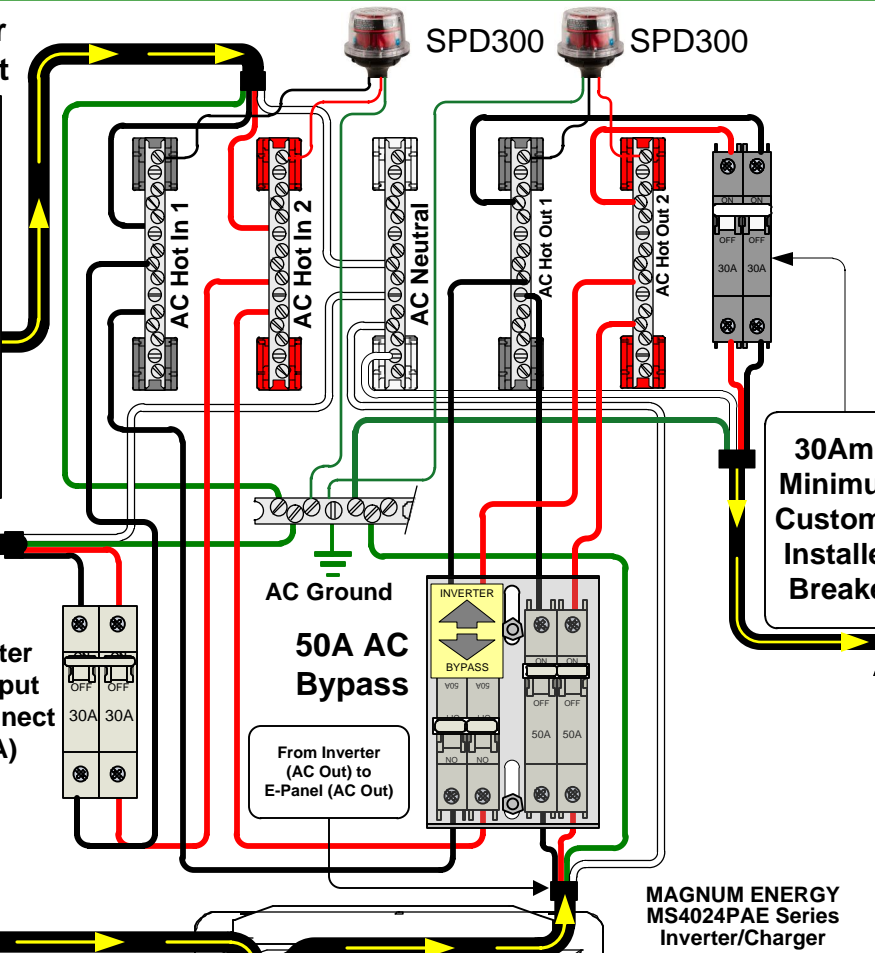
r
t

SPD300 SPD300

AC Hot In 1
AC Hot In 2
AC Neutral
AC Hot Out 1
AC Hot Out 2

ON ON
OFF OFF
30A 30A

30Am
Minimu
Custom
Installe
Breake

AC Ground

50A AC
Bypass

INVERTER
BYPASS
50A 50A
NO NO
ON ON
OFF OFF
50A 50A

From Inverter
(AC Out) to
E-Panel (AC Out)

ter
put
nect
A)

ON ON
OFF OFF
30A 30A

MAGNUM ENERGY
MS4024PAE Series
Inverter/Charger